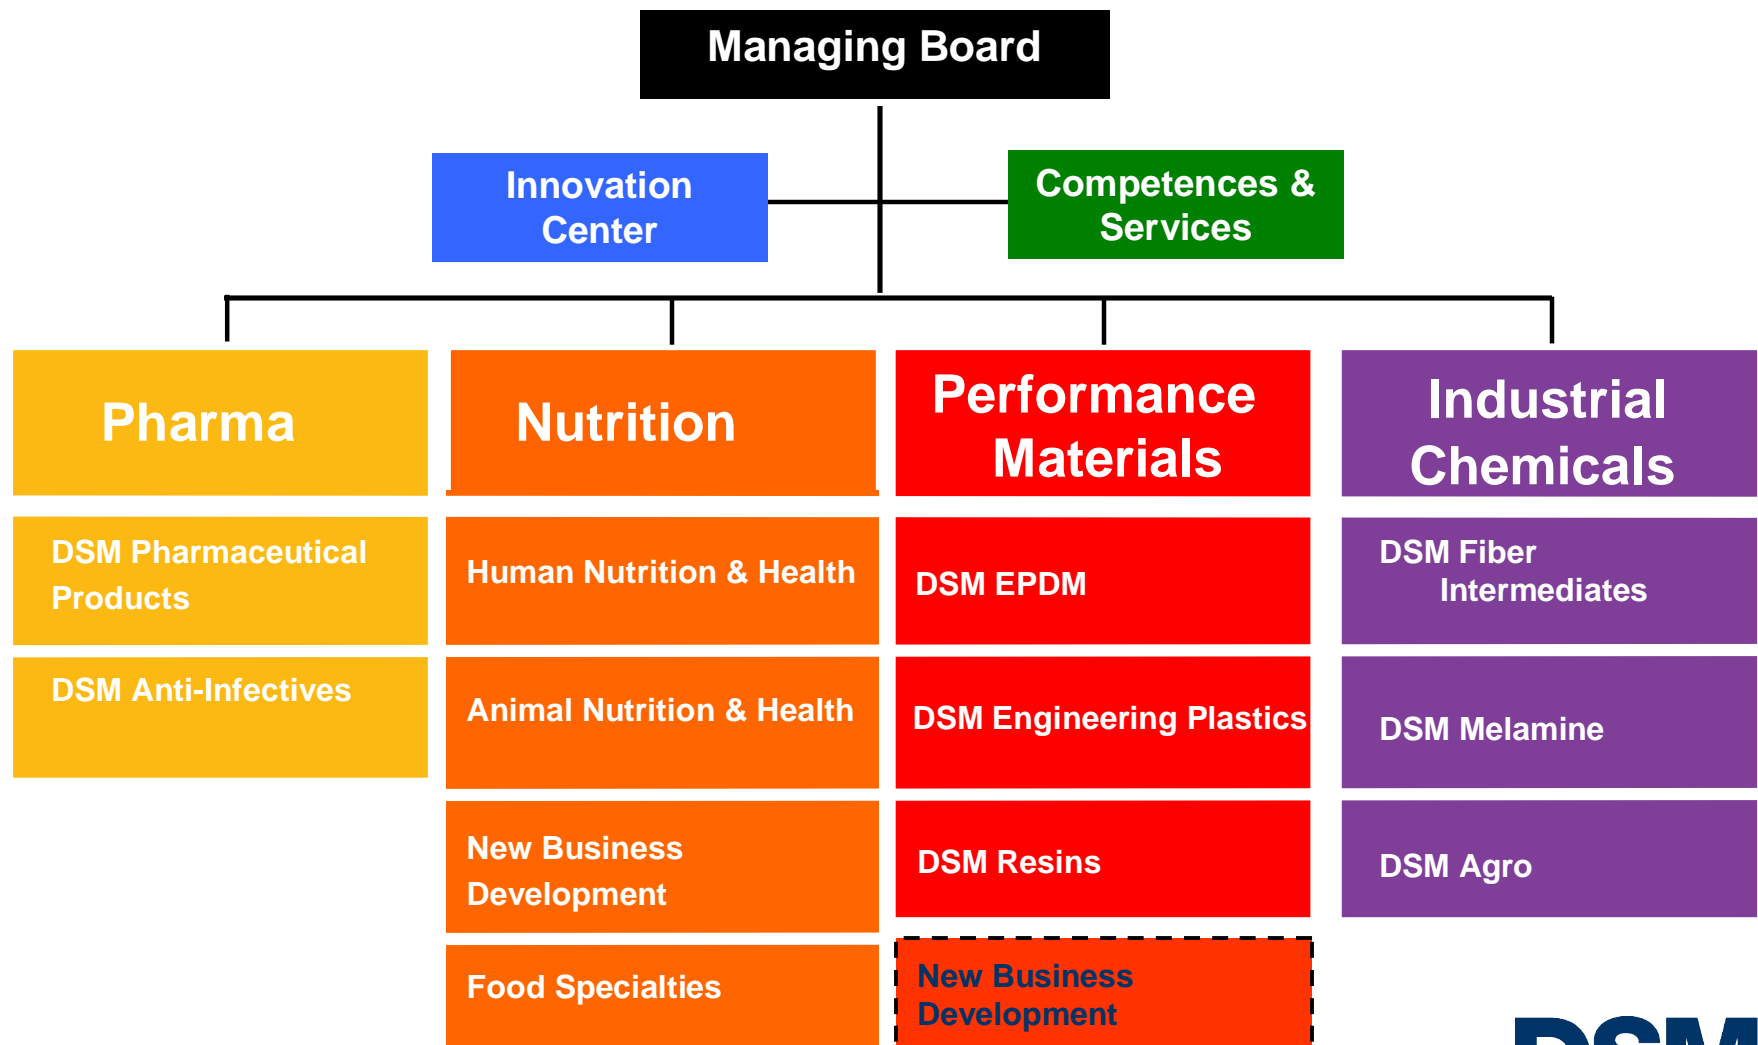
Managing Board

Innovation Center

Competences & Services

Pharma

DSM Pharmaceutical Products

DSM Anti-Infectives

Nutrition

Human Nutrition & Health

Animal Nutrition & Health

New Business Development

Food Specialties

Performance Materials

DSM EPDM

DSM Engineering Plastics

DSM Resins

New Business Development

Industrial Chemicals

DSM Fiber Intermediates

DSM Melamine

DSM Agro

DSM